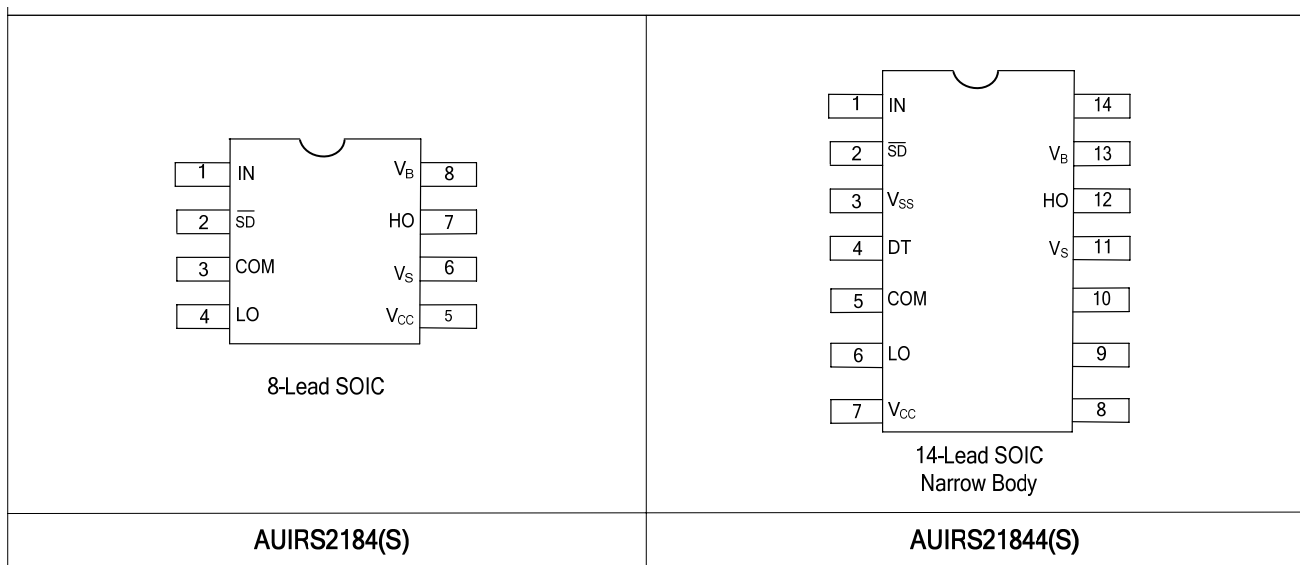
| 1 IN | $V_B$ 8 |
|---|---|
| 2 $\overline{SD}$ | HO 7 |
| 3 COM | $V_S$ 6 |
| 4 LO | $V_{CC}$ 5 |

8-Lead SOIC

| 1 IN | 14 |
|---|---|
| 2 $\overline{SD}$ | $V_B$ 13 |
| 3 $V_{SS}$ | HO 12 |
| 4 DT | $V_S$ 11 |
| 5 COM | 10 |
| 6 LO | 9 |
| 7 $V_{CC}$ | 8 |

14-Lead SOIC
Narrow Body

AUIRS2184(S)

AUIRS21844(S)